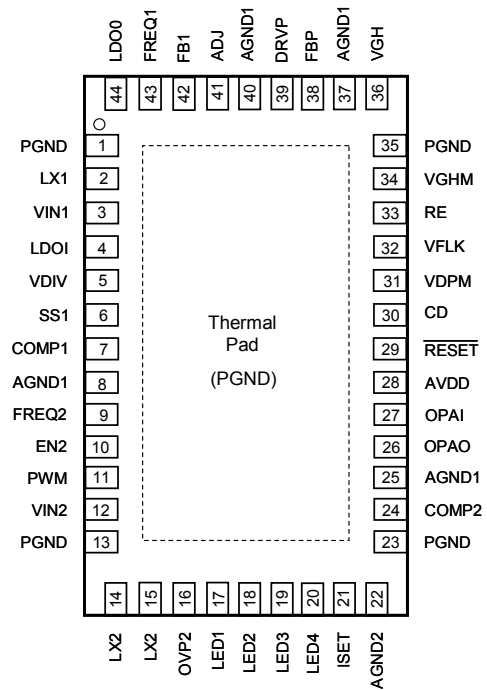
LDO0 44
FREQ1 43
FB1 42
ADJ 41
AGND1 40
DRVP 39
FBP 38
AGND1 37
VGH 36

PGND 1
LX1 2
VIN1 3
LDOI 4
VDIV 5
SS1 6
COMP1 7
AGND1 8
FREQ2 9
EN2 10
PWM 11
VIN2 12
PGND 13

Thermal Pad (PGND)

35 PGND
34 VGHM
33 RE
32 VFLK
31 VDPM
30 CD
29 $\overline{RESET}$
28 AVDD
27 OPAI
26 OPAO
25 AGND1
24 COMP2
23 PGND

14 LX2
15 LX2
16 OVP2
17 LED1
18 LED2
19 LED3
20 LED4
21 ISET
22 AGND2